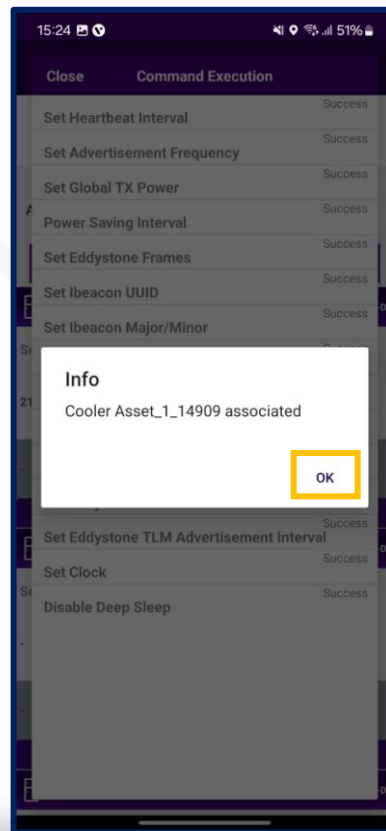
15:24

51%

Close Command Execution

Set Heartbeat Interval Success

Set Advertisement Frequency Success

Set Global TX Power Success

Power Saving Interval Success

Set Eddystone Frames Success

Set Ibeacon UUID Success

Set Ibeacon Major/Minor Success

Info

Cooler Asset_1_14909 associated

OK

Success

Set Eddystone TLM Advertisement Interval Success

Set Clock Success

Disable Deep Sleep Success